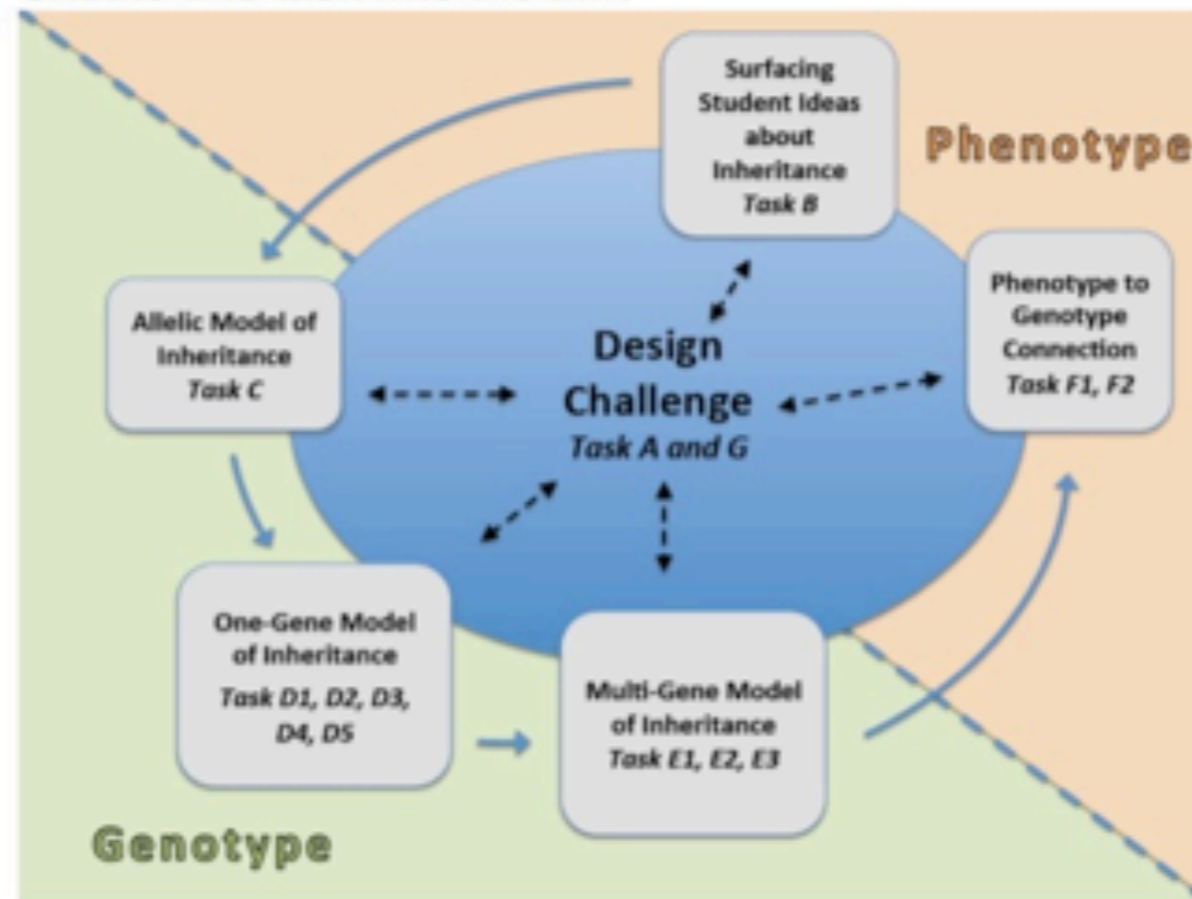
Surfacing Student Ideas about Inheritance
Task B

Phenotype

Allelic Model of Inheritance
Task C

Design Challenge
Task A and G

Phenotype to Genotype Connection
Task F1, F2

One-Gene Model of Inheritance
Task D1, D2, D3, D4, D5

Multi-Gene Model of Inheritance
Task E1, E2, E3

Genotype